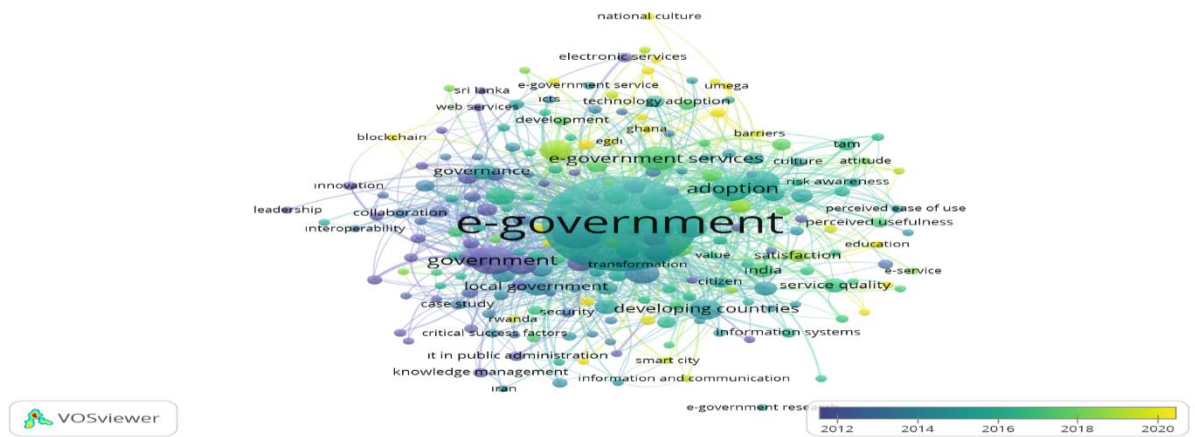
national culture
electronic services
sri lanka
e-government service
umega
icts
web services
technology adoption
development
ghana
blockchain
egdi
barriers
tam
e-government services
culture
attitude
governance
adoption
innovation
risk awareness
leadership
collaboration
e-government
perceived ease of use
perceived usefulness
interoperability
education
value
government
satisfaction
transformation
india
e-service
local government
citizen
service quality
case study
security
rwanda
developing countries
critical success factors
information systems
it in public administration
smart city
knowledge management
information and communication
iran
e-government research
VOSviewer
2012
2014
2016
2018
2020